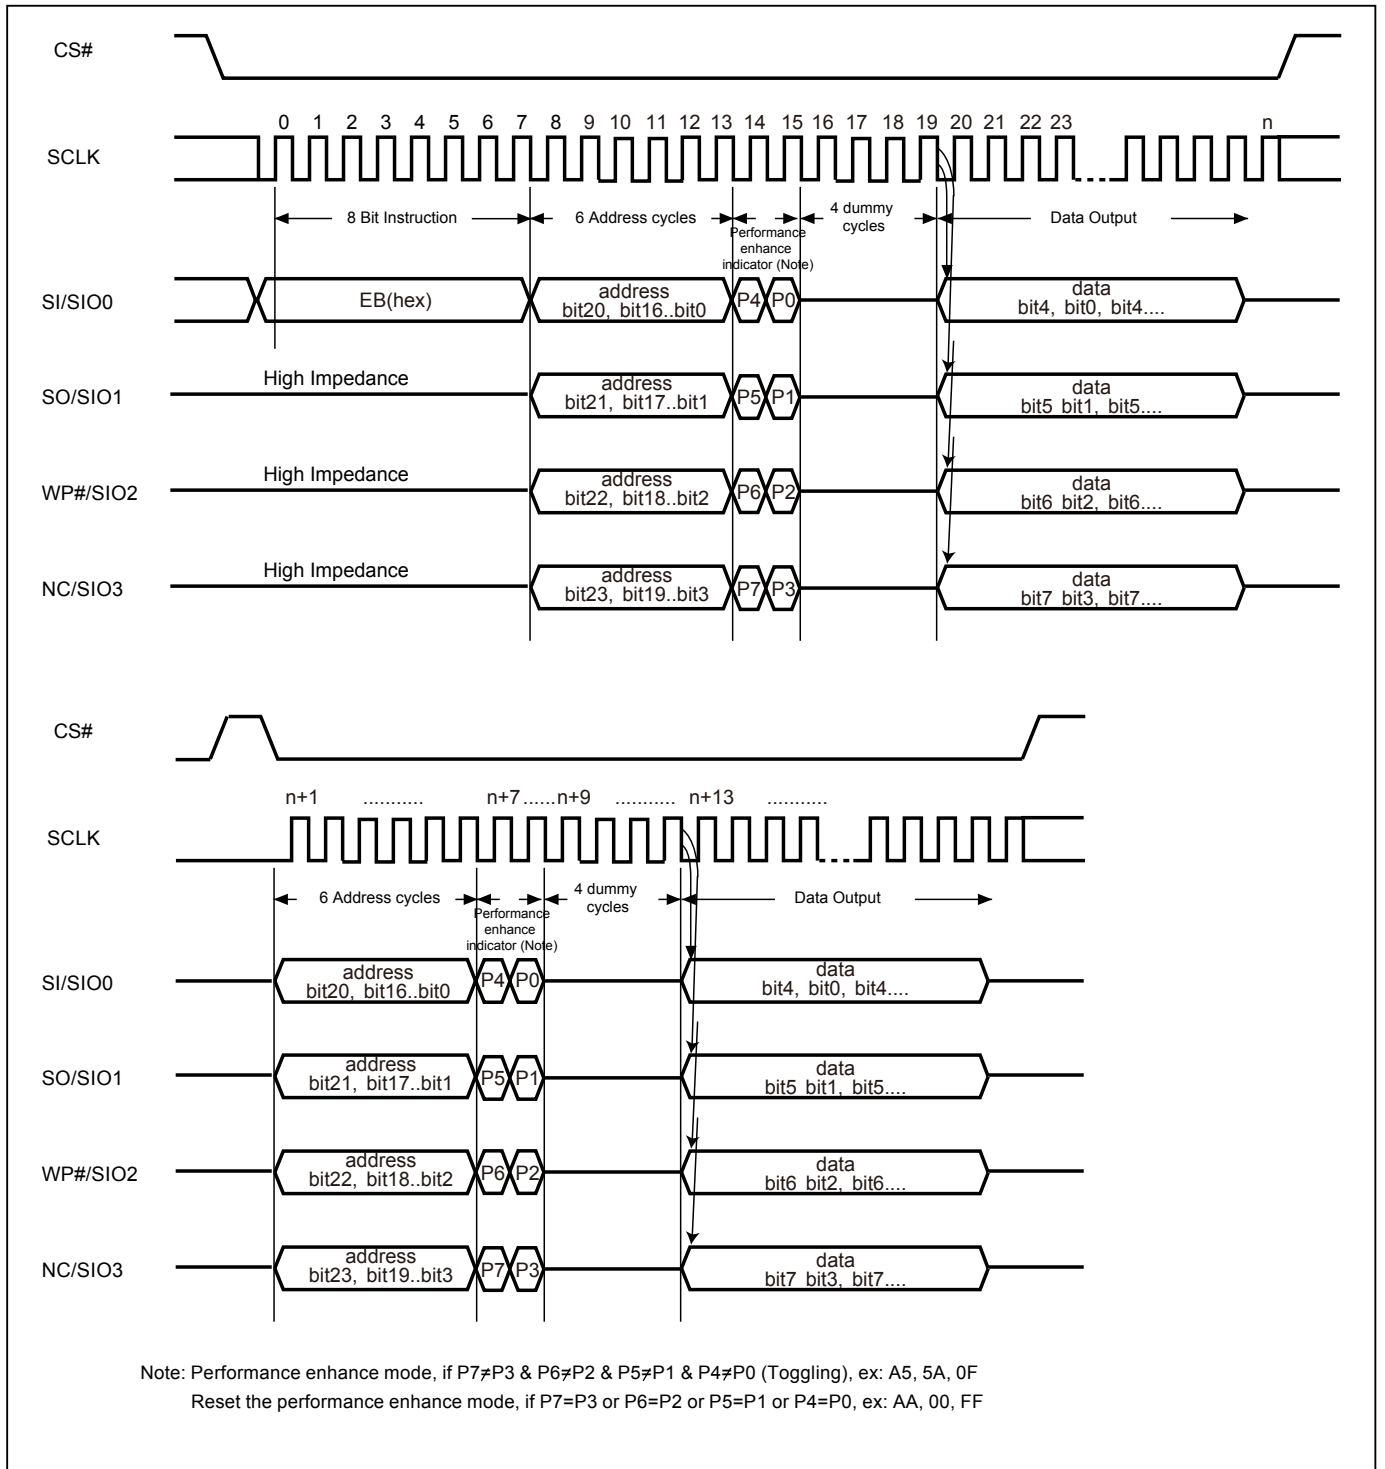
CS#

0 1 2 3 4 5 6 7 8 9 10 11 12 13 14 15 16 17 18 19 20 21 22 23 n

SCLK

8 Bit Instruction

6 Address cycles

Performance enhance indicator (Note)

4 dummy cycles

Data Output

SI/SIO0

EB(hex)

address bit20, bit16..bit0

P4 P0

data bit4, bit0, bit4....

SO/SIO1

High Impedance

address bit21, bit17..bit1

P5 P1

data bit5 bit1, bit5....

WP#/SIO2

High Impedance

address bit22, bit18..bit2

P6 P2

data bit6 bit2, bit6....

NC/SIO3

High Impedance

address bit23, bit19..bit3

P7 P3

data bit7 bit3, bit7....

CS#

n+1 ........... n+7 ......n+9 ........... n+13 ...........

SCLK

6 Address cycles

Performance enhance indicator (Note)

4 dummy cycles

Data Output

SI/SIO0

address bit20, bit16..bit0

P4 P0

data bit4, bit0, bit4....

SO/SIO1

address bit21, bit17..bit1

P5 P1

data bit5 bit1, bit5....

WP#/SIO2

address bit22, bit18..bit2

P6 P2

data bit6 bit2, bit6....

NC/SIO3

address bit23, bit19..bit3

P7 P3

data bit7 bit3, bit7....

Note: Performance enhance mode, if P7≠P3 & P6≠P2 & P5≠P1 & P4≠P0 (Toggling), ex: A5, 5A, 0F
Reset the performance enhance mode, if P7=P3 or P6=P2 or P5=P1 or P4=P0, ex: AA, 00, FF